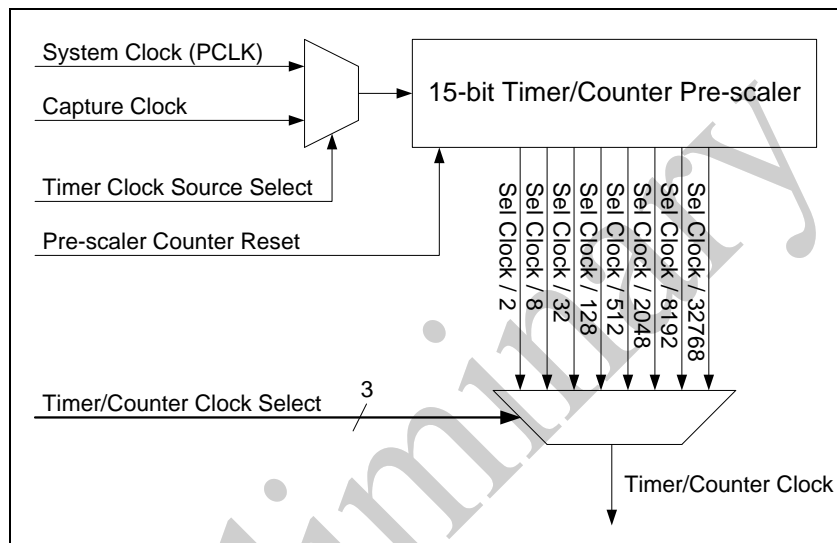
System Clock (PCLK)

Capture Clock

15-bit Timer/Counter Pre-scaler

Timer Clock Source Select

Pre-scaler Counter Reset

Sel Clock / 2

Sel Clock / 8

Sel Clock / 32

Sel Clock / 128

Sel Clock / 512

Sel Clock / 2048

Sel Clock / 8192

Sel Clock / 32768

Timer/Counter Clock Select

3

Timer/Counter Clock

Preliminary